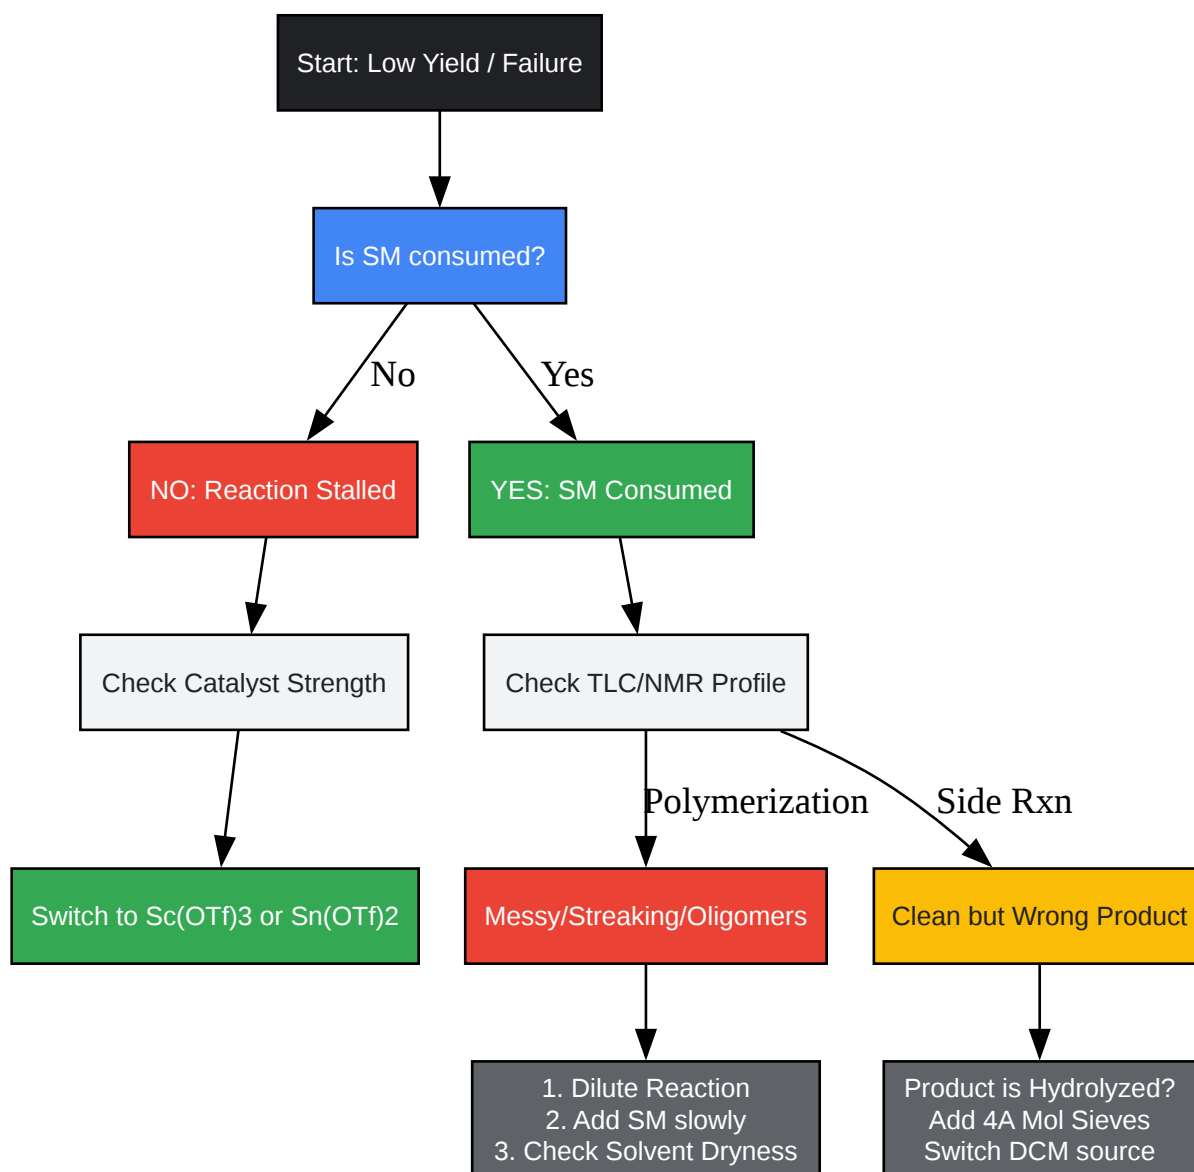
Start: Low Yield / Failure

Is SM consumed?

No

Yes

NO: Reaction Stalled

YES: SM Consumed

Check Catalyst Strength

Check TLC/NMR Profile

Polymerization

Side Rxn

Switch to Sc(OTf)3 or Sn(OTf)2

Messy/Streaking/Oligomers

Clean but Wrong Product

1. Dilute Reaction
2. Add SM slowly
3. Check Solvent Dryness

Product is Hydrolyzed?
Add 4A Mol Sieves
Switch DCM source